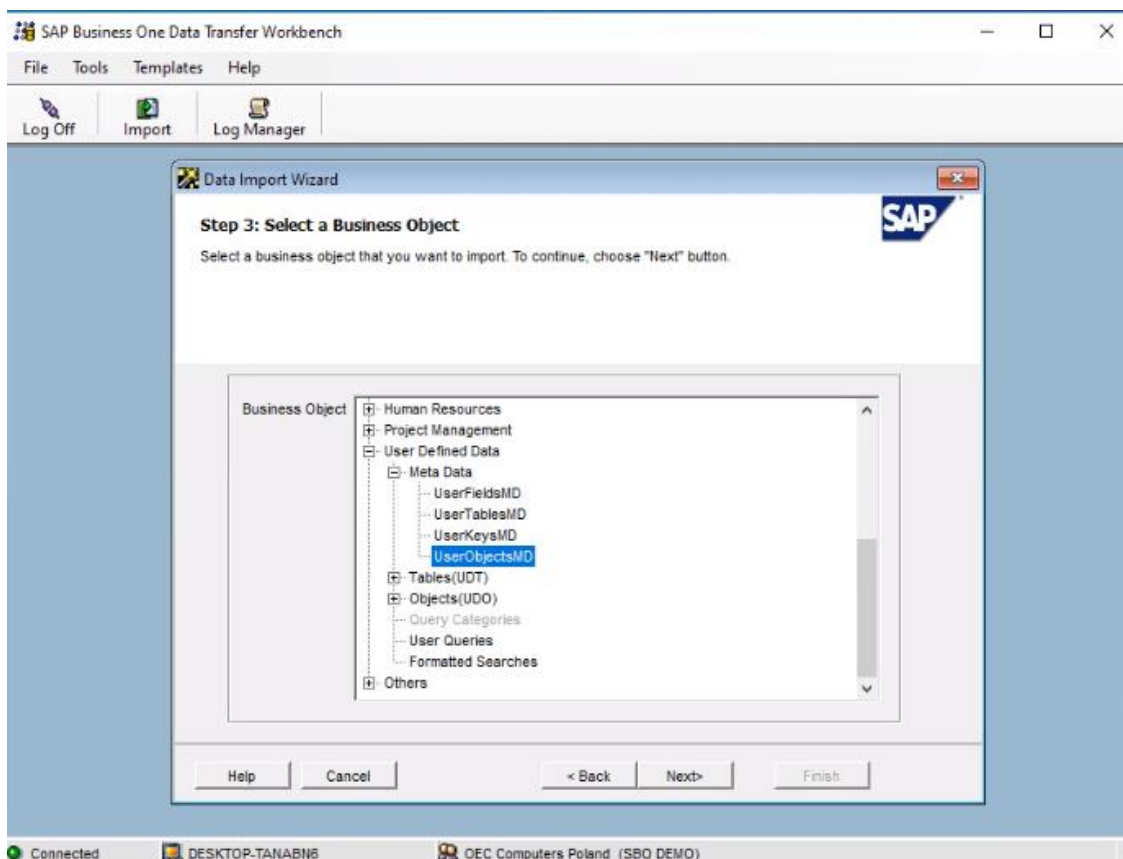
SAP Business One Data Transfer Workbench

File Tools Templates Help

Log Off Import Log Manager

Data Import Wizard

Step 3: Select a Business Object

SAP

Select a business object that you want to import. To continue, choose "Next" button.

Business Object

Human Resources
Project Management
User Defined Data
Meta Data
UserFieldsMD
UserTablesMD
UserKeysMD
UserObjectsMD
Tables(UDT)
Objects(UDO)
Query Categories
User Queries
Formatted Searches
Others

Help Cancel < Back Next> Finish

Connected DESKTOP-TANABN6 OEC Computers Poland (SBO DEMO)